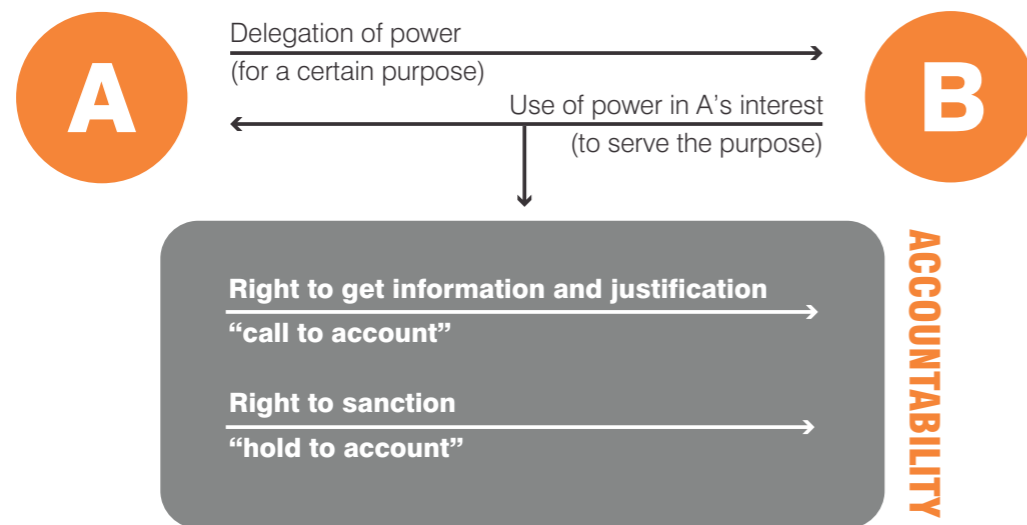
A

Delegation of power
(for a certain purpose)

B

Use of power in A’s interest
(to serve the purpose)

Right to get information and justification
“call to account”

Right to sanction
“hold to account”

ACCOUNTABILITY